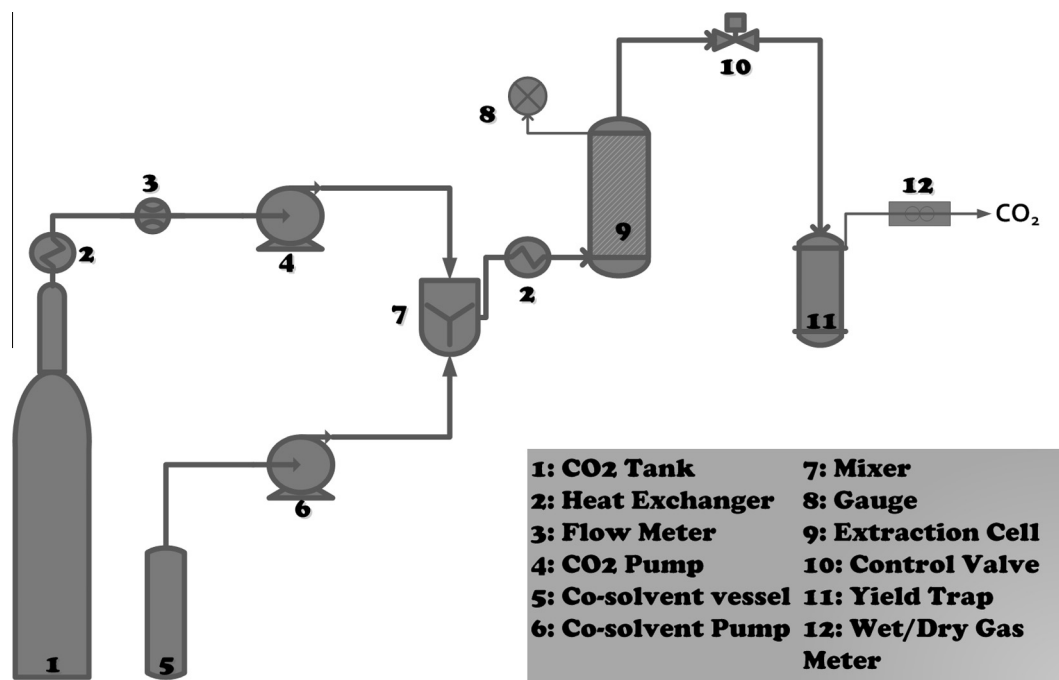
3
2
4
8
10
12
$CO_2$
9
2
7
11
6
1
5

1: CO2 Tank
2: Heat Exchanger
3: Flow Meter
4: CO2 Pump
5: Co-solvent vessel
6: Co-solvent Pump

7: Mixer
8: Gauge
9: Extraction Cell
10: Control Valve
11: Yield Trap
12: Wet/Dry Gas Meter